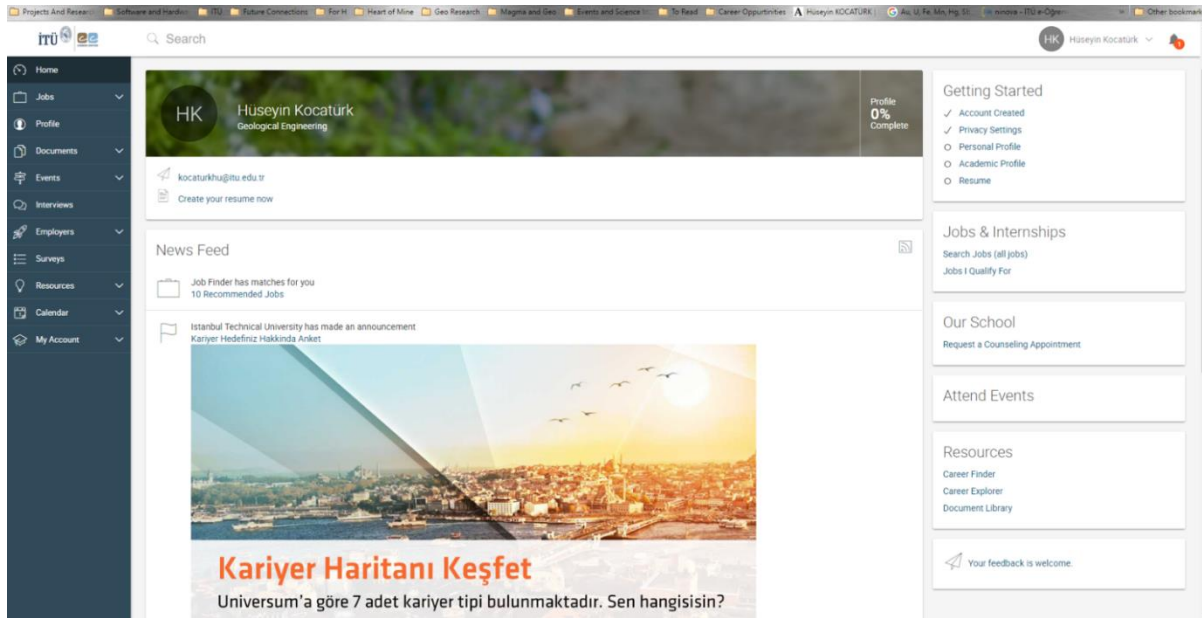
Projects And Research | Software and Hardw... | ITU | Future Connections | For H | Heart of Mine | Geo Research | Magma and Geo | Events and Science | To Read | Career Oppurtinities | Hüseyin KOCATÜRK | Au, U, Fe, Mn, Hg, Sb | ninova - İTU e-Öğre... | Other bookmarks

İTÜ

Search

HK Hüseyin Kocatürk

Home
Jobs
Profile
Documents
Events
Interviews
Employers
Surveys
Resources
Calendar
My Account

HK Hüseyin Kocatürk
Geological Engineering

Profile
0%
Complete

kocaturkhu@itu.edu.tr
Create your resume now

News Feed

Job Finder has matches for you
10 Recommended Jobs

Istanbul Technical University has made an announcement
Kariyer Hedefiniz Hakkinda Anket

Kariyer Haritanı Keşfet
Universum'a göre 7 adet kariyer tipi bulunmaktadır. Sen hangisisin?

Getting Started
✓ Account Created
✓ Privacy Settings
○ Personal Profile
○ Academic Profile
○ Resume

Jobs & Internships
Search Jobs (all jobs)
Jobs I Qualify For

Our School
Request a Counseling Appointment

Attend Events

Resources
Career Finder
Career Explorer
Document Library

Your feedback is welcome.